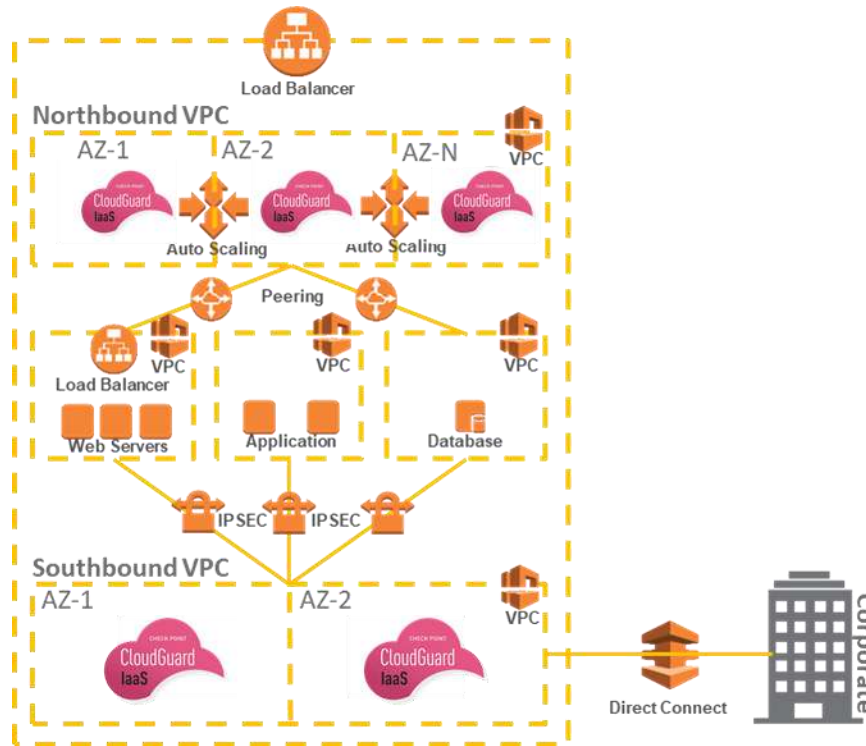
Load Balancer

Northbound VPC

AZ-1

AZ-2

AZ-N

VPC

CHECK POINT CloudGuard IaaS

CHECK POINT CloudGuard IaaS

CHECK POINT CloudGuard IaaS

Auto Scaling

Auto Scaling

Peering

VPC

VPC

VPC

Load Balancer

Web Servers

Application

Database

IPSEC

IPSEC

Southbound VPC

AZ-1

AZ-2

VPC

CHECK POINT CloudGuard IaaS

CHECK POINT CloudGuard IaaS

Direct Connect

Corporate